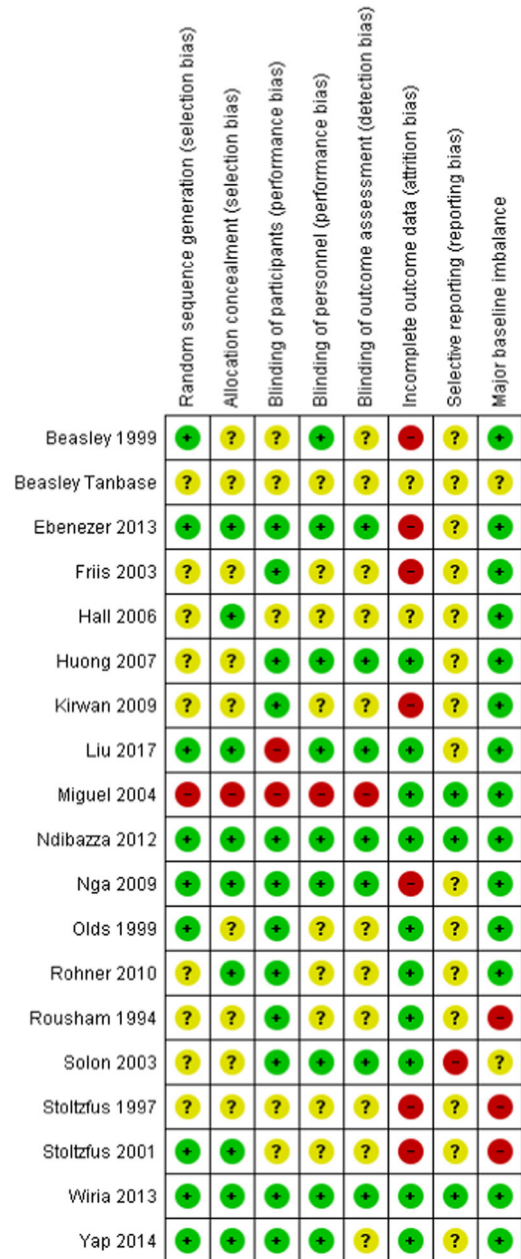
| | Random sequence generation (selection bias) | Allocation concealment (selection bias) | Blinding of participants (performance bias) | Blinding of personnel (performance bias) | Blinding of outcome assessment (detection bias) | Incomplete outcome data (attrition bias) | Selective reporting (reporting bias) | Major baseline imbalance |
|---|---|---|---|---|---|---|---|---|
| Beasley 1999 | + | ? | ? | + | ? | – | ? | + |
| Beasley Tanbase | ? | ? | ? | ? | ? | ? | ? | ? |
| Ebenezer 2013 | + | + | + | + | + | – | ? | + |
| Friis 2003 | ? | ? | + | ? | ? | – | ? | + |
| Hall 2006 | ? | + | ? | ? | ? | ? | ? | + |
| Huong 2007 | ? | ? | + | + | + | + | ? | + |
| Kirwan 2009 | ? | ? | + | ? | ? | – | ? | + |
| Liu 2017 | + | + | – | + | + | + | ? | + |
| Miguel 2004 | – | – | – | – | – | + | + | + |
| Ndibazza 2012 | + | + | + | + | + | + | + | + |
| Nga 2009 | + | + | + | + | + | – | ? | + |
| Olds 1999 | + | ? | + | ? | ? | + | ? | + |
| Rohner 2010 | ? | + | + | ? | ? | + | ? | + |
| Rousham 1994 | ? | ? | + | ? | ? | + | ? | – |
| Solon 2003 | ? | ? | + | + | + | + | – | ? |
| Stoltzfus 1997 | ? | ? | ? | ? | ? | – | ? | – |
| Stoltzfus 2001 | + | + | ? | ? | ? | – | ? | – |
| Wiria 2013 | + | + | + | + | + | + | + | + |
| Yap 2014 | + | + | + | + | ? | + | ? | + |